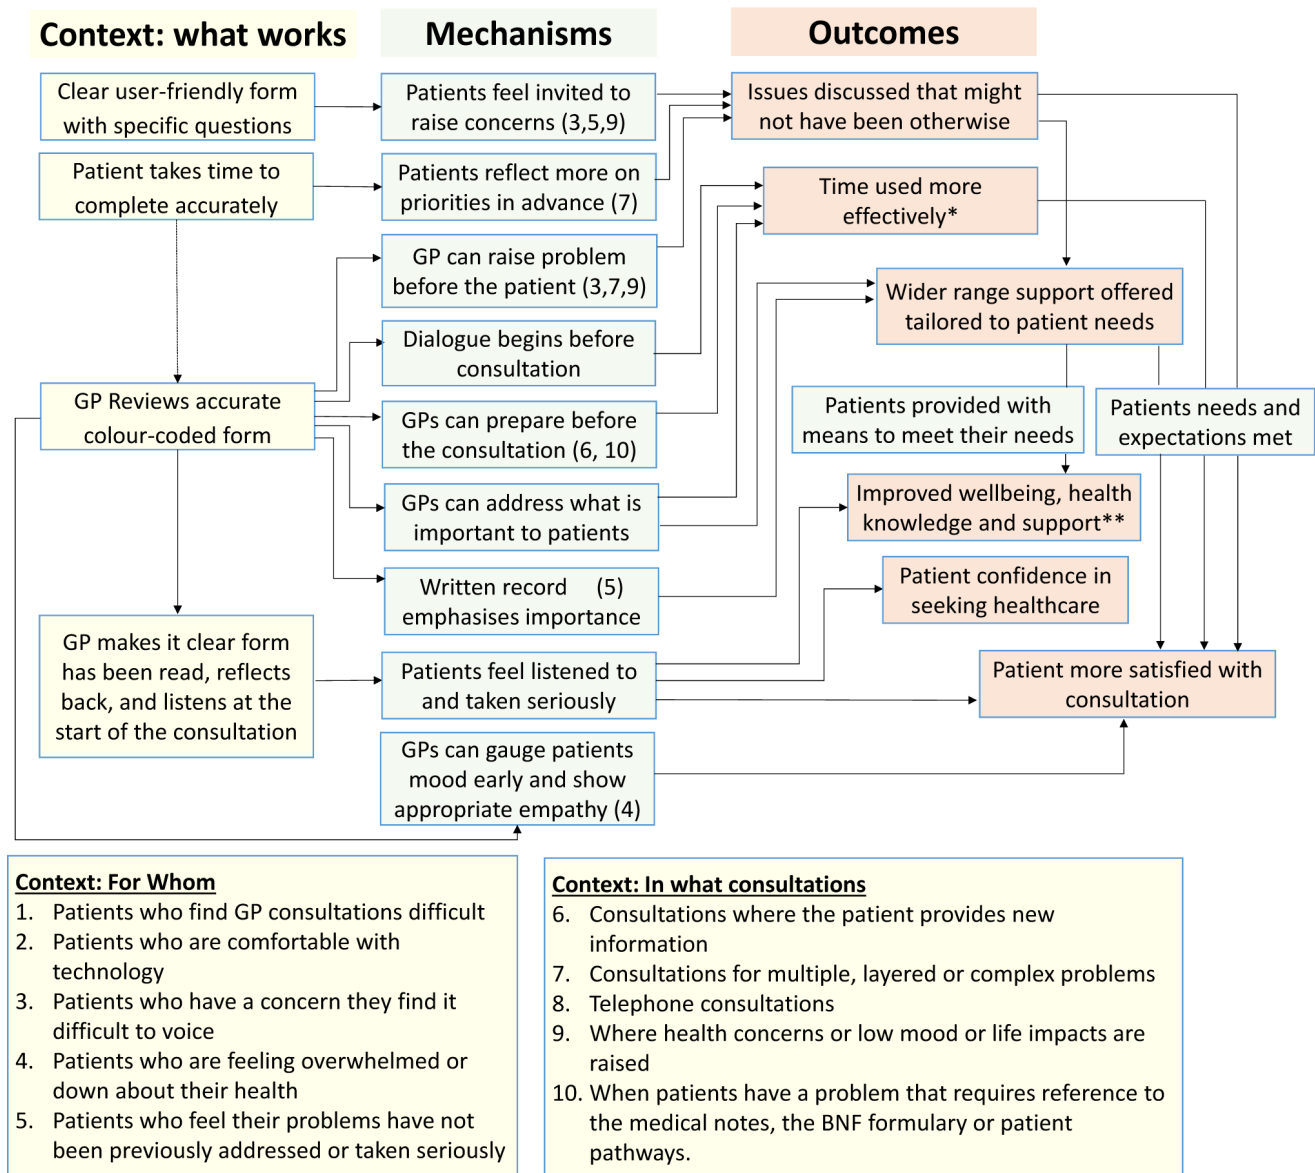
Context: what works

Mechanisms

Outcomes

Clear user-friendly form with specific questions

Patients feel invited to raise concerns (3,5,9)

Issues discussed that might not have been otherwise

Patient takes time to complete accurately

Patients reflect more on priorities in advance (7)

Time used more effectively*

GP can raise problem before the patient (3,7,9)

Wider range support offered tailored to patient needs

Dialogue begins before consultation

GP Reviews accurate colour-coded form

GPs can prepare before the consultation (6, 10)

Patients provided with means to meet their needs

Patients needs and expectations met

GPs can address what is important to patients

Improved wellbeing, health knowledge and support**

Written record (5) emphasises importance

Patient confidence in seeking healthcare

GP makes it clear form has been read, reflects back, and listens at the start of the consultation

Patients feel listened to and taken seriously

Patient more satisfied with consultation

GPs can gauge patients mood early and show appropriate empathy (4)

Context: For Whom
1. Patients who find GP consultations difficult
2. Patients who are comfortable with technology
3. Patients who have a concern they find it difficult to voice
4. Patients who are feeling overwhelmed or down about their health
5. Patients who feel their problems have not been previously addressed or taken seriously

Context: In what consultations
6. Consultations where the patient provides new information
7. Consultations for multiple, layered or complex problems
8. Telephone consultations
9. Where health concerns or low mood or life impacts are raised
10. When patients have a problem that requires reference to the medical notes, the BNF formulary or patient pathways.